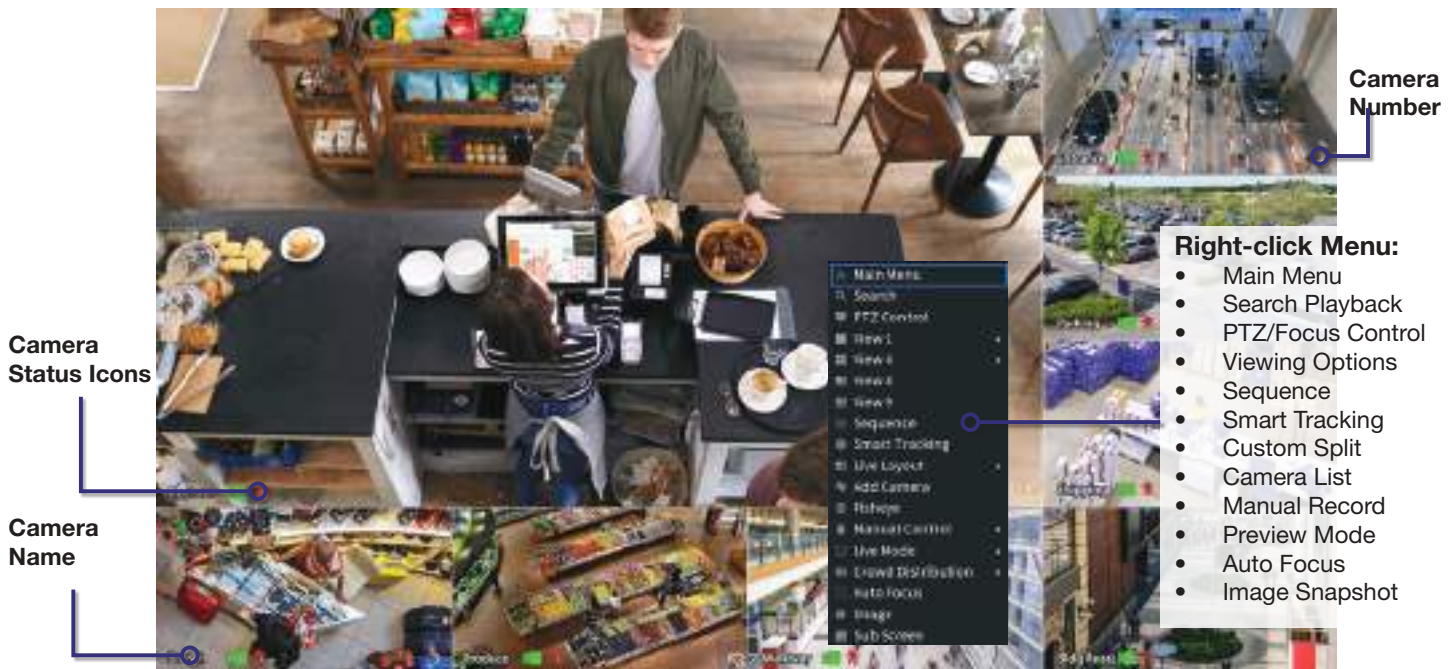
Camera Number

Right-click Menu:
- Main Menu
- Search Playback
- PTZ/Focus Control
- Viewing Options
- Sequence
- Smart Tracking
- Custom Split
- Camera List
- Manual Record
- Preview Mode
- Auto Focus
- Image Snapshot

Camera Status Icons

Camera Name

Main Menu
Search
PTZ Control
View 1
View 4
View 8
View 9
Sequence
Smart Tracking
Live Layout
Add Camera
Fisheye
Manual Control
Live Mode
Crowd Distribution
Auto Focus
Image
Sub Screen